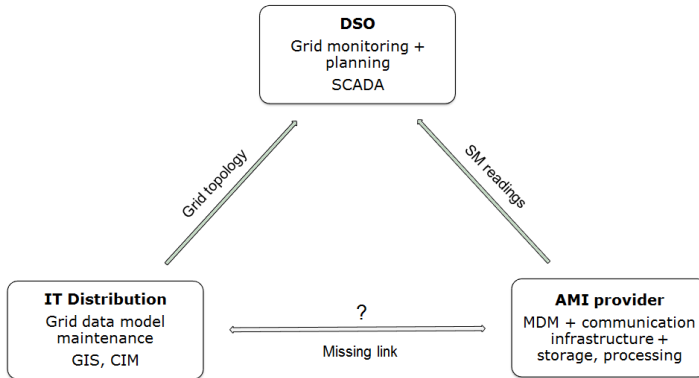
DSO
Grid monitoring + planning
SCADA

Grid topology

SM readings

IT Distribution
Grid data model maintenance
GIS, CIM

?

Missing link

AMI provider
MDM + communication infrastructure + storage, processing